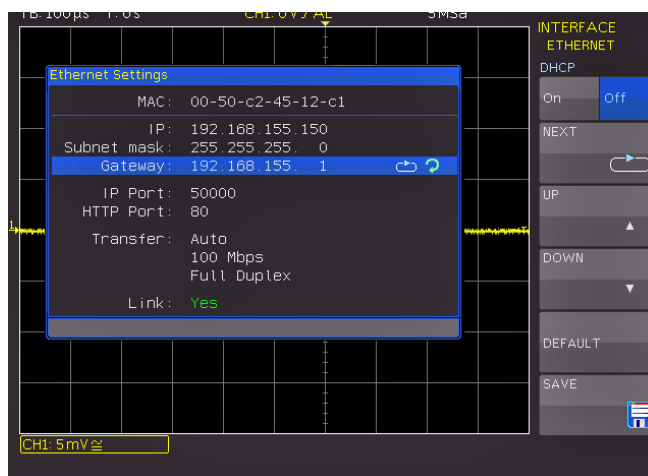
TB: 100µs T: 0s CH1: 0V ƒ AC 5MSa

INTERFACE
ETHERNET

DHCP

On Off

NEXT

UP

DOWN

DEFAULT

SAVE

Ethernet Settings

MAC: 00-50-c2-45-12-c1

IP: 192.168.155.150
Subnet mask: 255.255.255. 0
Gateway: 192.168.155. 1

IP Port: 50000
HTTP Port: 80

Transfer: Auto
100 Mbps
Full Duplex

Link: Yes

CH1: 5mV ≅